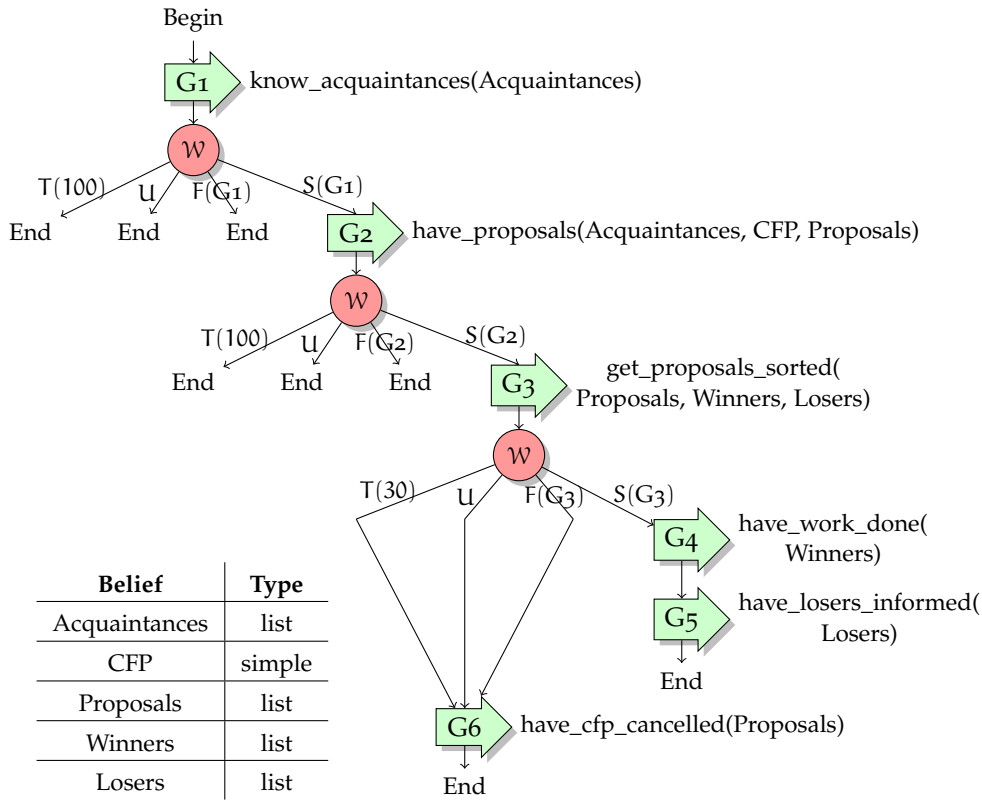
Begin

G1 know_acquaintances(Acquaintances)

$\mathcal{W}$

T(100) U F(G1) S(G1)

End End End

G2 have_proposals(Acquaintances, CFP, Proposals)

$\mathcal{W}$

T(100) U F(G2) S(G2)

End End End

G3 get_proposals_sorted( Proposals, Winners, Losers)

$\mathcal{W}$

T(30) U F(G3) S(G3)

G4 have_work_done( Winners)

G5 have_losers_informed( Losers)

End

G6 have_cfp_cancelled(Proposals)

End

| Belief | Type |
|---|---|
| Acquaintances | list |
| CFP | simple |
| Proposals | list |
| Winners | list |
| Losers | list |